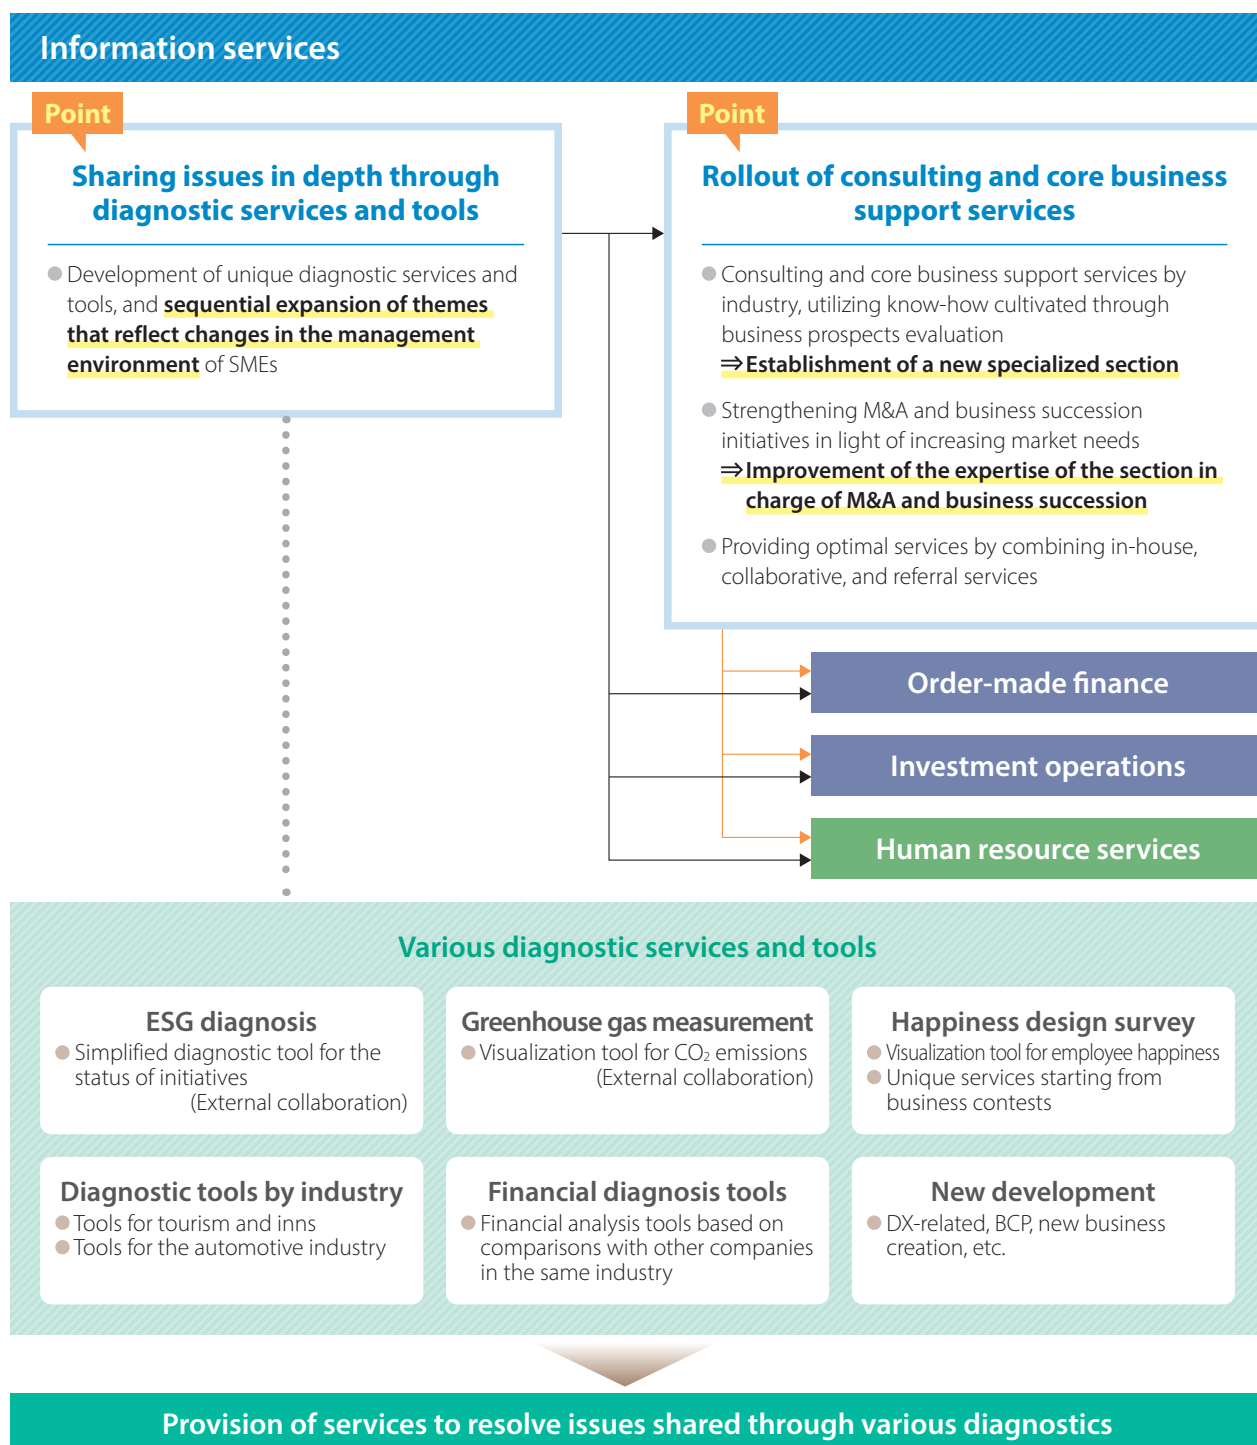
Information services

Point

Sharing issues in depth through diagnostic services and tools

Development of unique diagnostic services and tools, and sequential expansion of themes that reflect changes in the management environment of SMEs

Point

Rollout of consulting and core business support services

Consulting and core business support services by industry, utilizing know-how cultivated through business prospects evaluation
⇒Establishment of a new specialized section

Strengthening M&A and business succession initiatives in light of increasing market needs
⇒Improvement of the expertise of the section in charge of M&A and business succession

Providing optimal services by combining in-house, collaborative, and referral services

Order-made finance

Investment operations

Human resource services

Various diagnostic services and tools

ESG diagnosis
Simplified diagnostic tool for the status of initiatives
(External collaboration)

Greenhouse gas measurement
Visualization tool for $CO_2$ emissions
(External collaboration)

Happiness design survey
Visualization tool for employee happiness
Unique services starting from business contests

Diagnostic tools by industry
Tools for tourism and inns
Tools for the automotive industry

Financial diagnosis tools
Financial analysis tools based on comparisons with other companies in the same industry

New development
DX-related, BCP, new business creation, etc.

Provision of services to resolve issues shared through various diagnostics